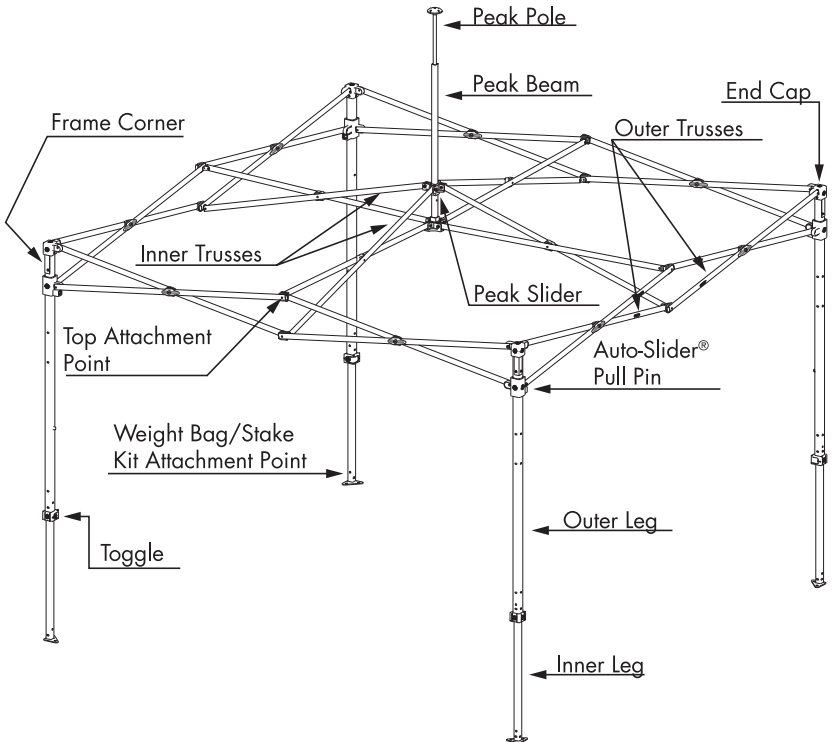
Peak Pole

Peak Beam

End Cap

Frame Corner

Outer Trusses

Inner Trusses

Peak Slider

Top Attachment Point

Auto-Slider® Pull Pin

Weight Bag/Stake Kit Attachment Point

Outer Leg

Toggle

Inner Leg